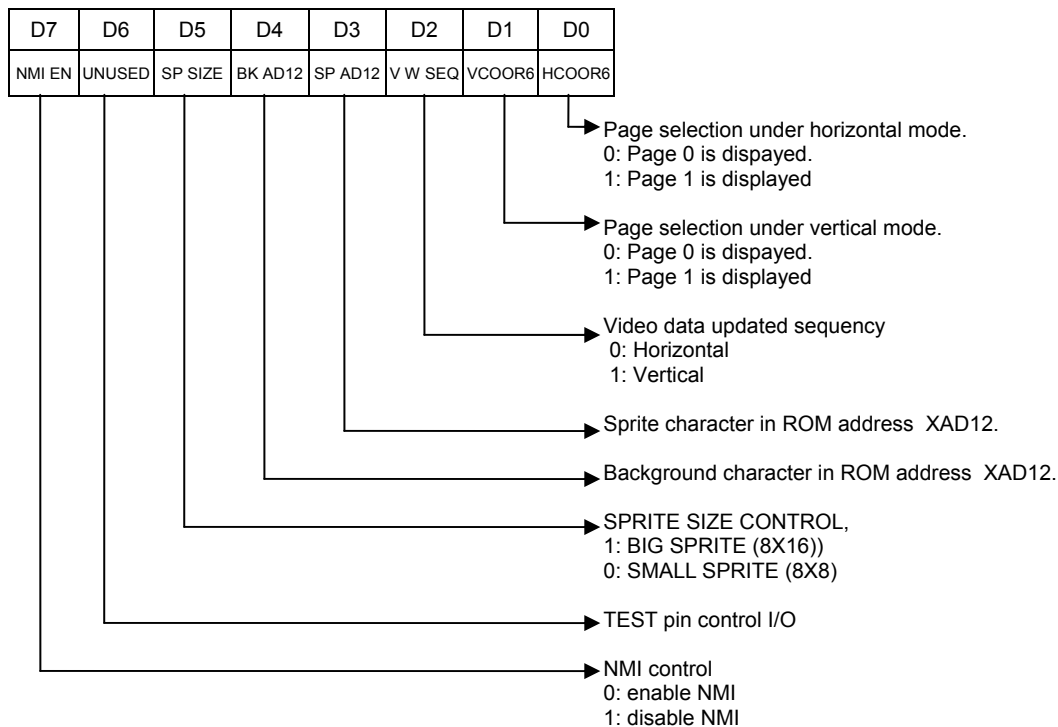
| D7 | D6 | D5 | D4 | D3 | D2 | D1 | D0 |
|---|---|---|---|---|---|---|---|
| NMI EN | UNUSED | SP SIZE | BK AD12 | SP AD12 | V W SEQ | VCOOR6 | HCOOR6 |

Page selection under horizontal mode.
0: Page 0 is dispayed.
1: Page 1 is displayed

Page selection under vertical mode.
0: Page 0 is dispayed.
1: Page 1 is displayed

Video data updated sequency
0: Horizontal
1: Vertical

Sprite character in ROM address XAD12.

Background character in ROM address XAD12.

SPRITE SIZE CONTROL,
1: BIG SPRITE (8X16))
0: SMALL SPRITE (8X8)

TEST pin control I/O

NMI control
0: enable NMI
1: disable NMI